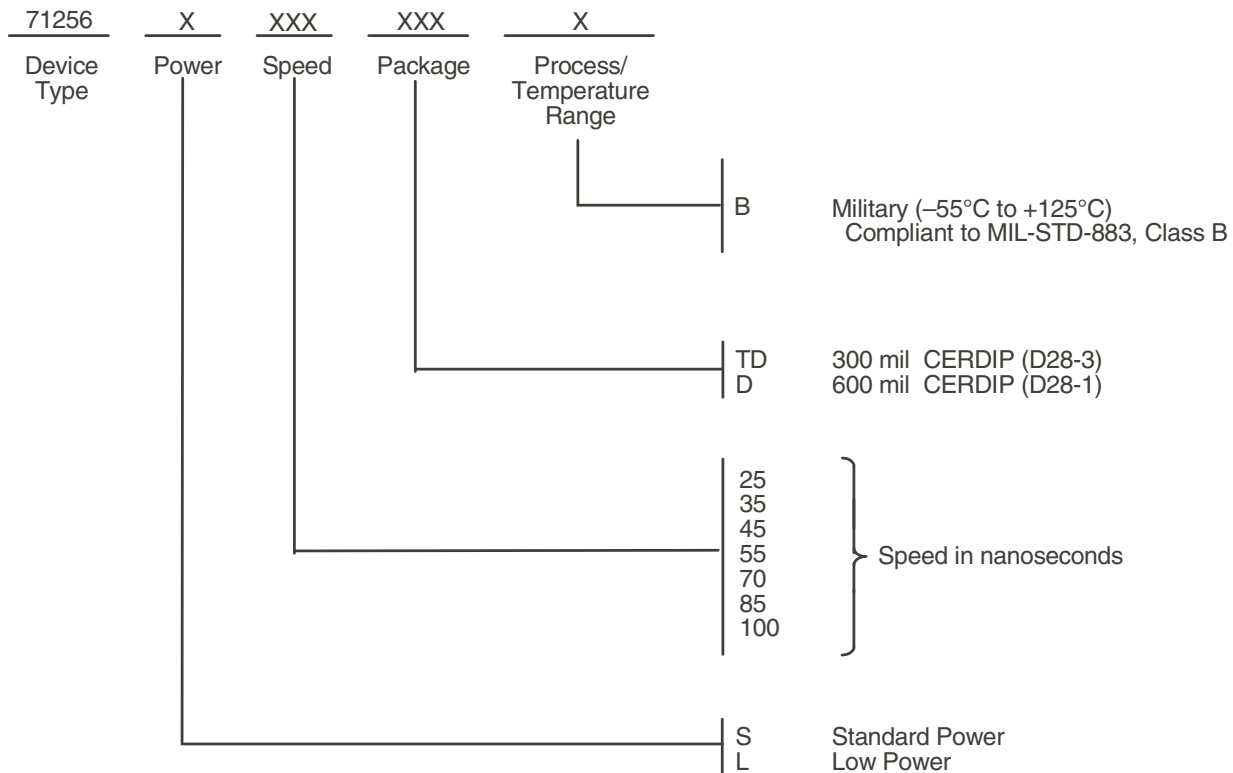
71256 X XXX XXX X

Device Type Power Speed Package Process/ Temperature Range

B Military (–55°C to +125°C) Compliant to MIL-STD-883, Class B

TD 300 mil CERDIP (D28-3)
D 600 mil CERDIP (D28-1)

25
35
45
55
70
85
100

Speed in nanoseconds

S Standard Power
L Low Power